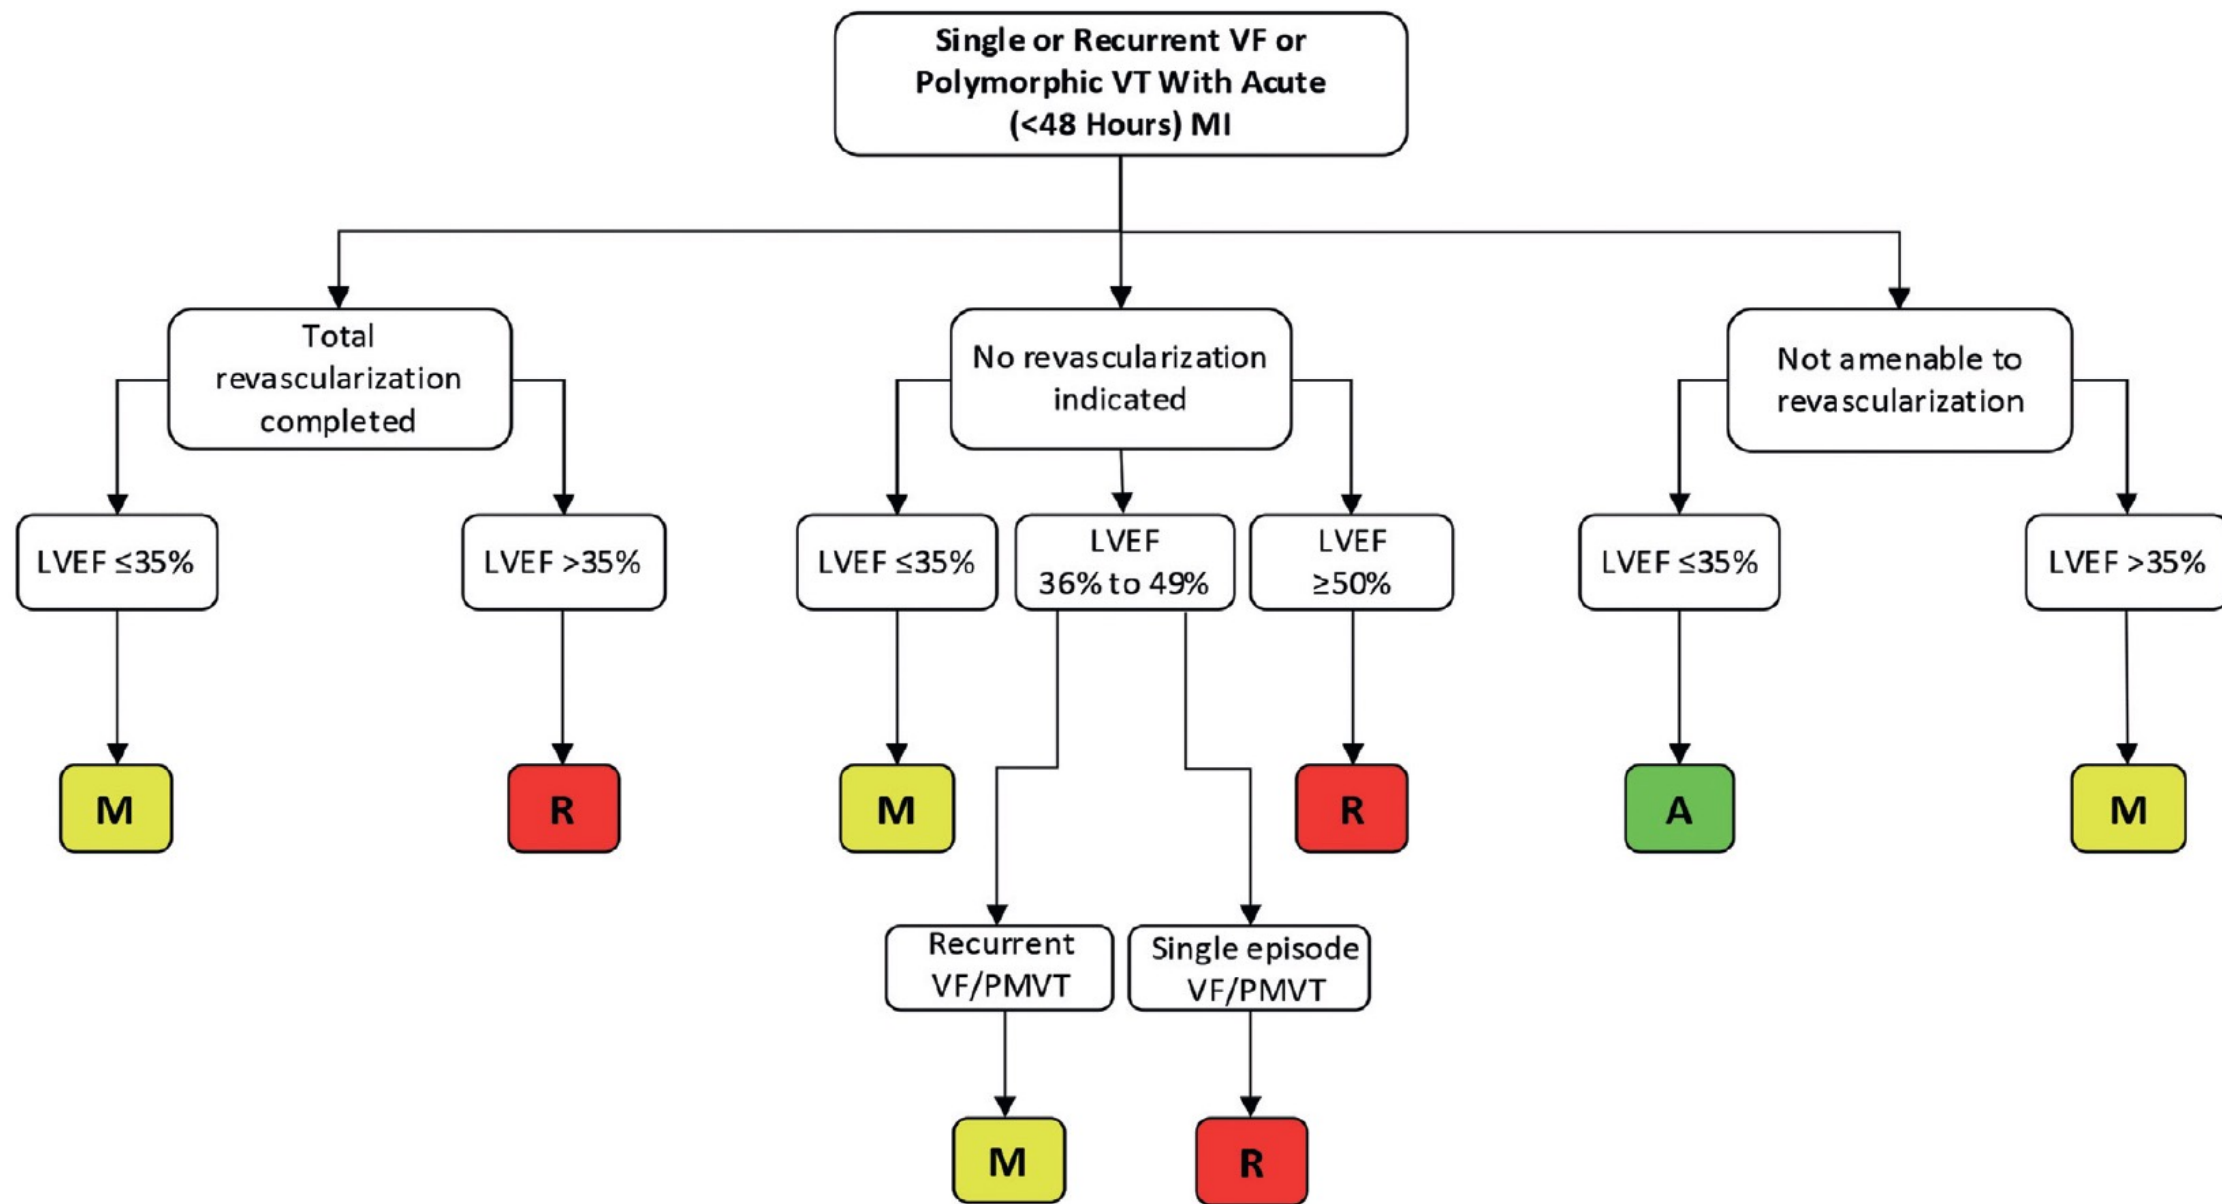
Single or Recurrent VF or Polymorphic VT With Acute (<48 Hours) MI

Total revascularization completed

LVEF ≤35%

M

LVEF >35%

R

No revascularization indicated

LVEF ≤35%

M

LVEF 36% to 49%

Recurrent VF/PMVT

M

Single episode VF/PMVT

R

LVEF ≥50%

R

Not amenable to revascularization

LVEF ≤35%

A

LVEF >35%

M